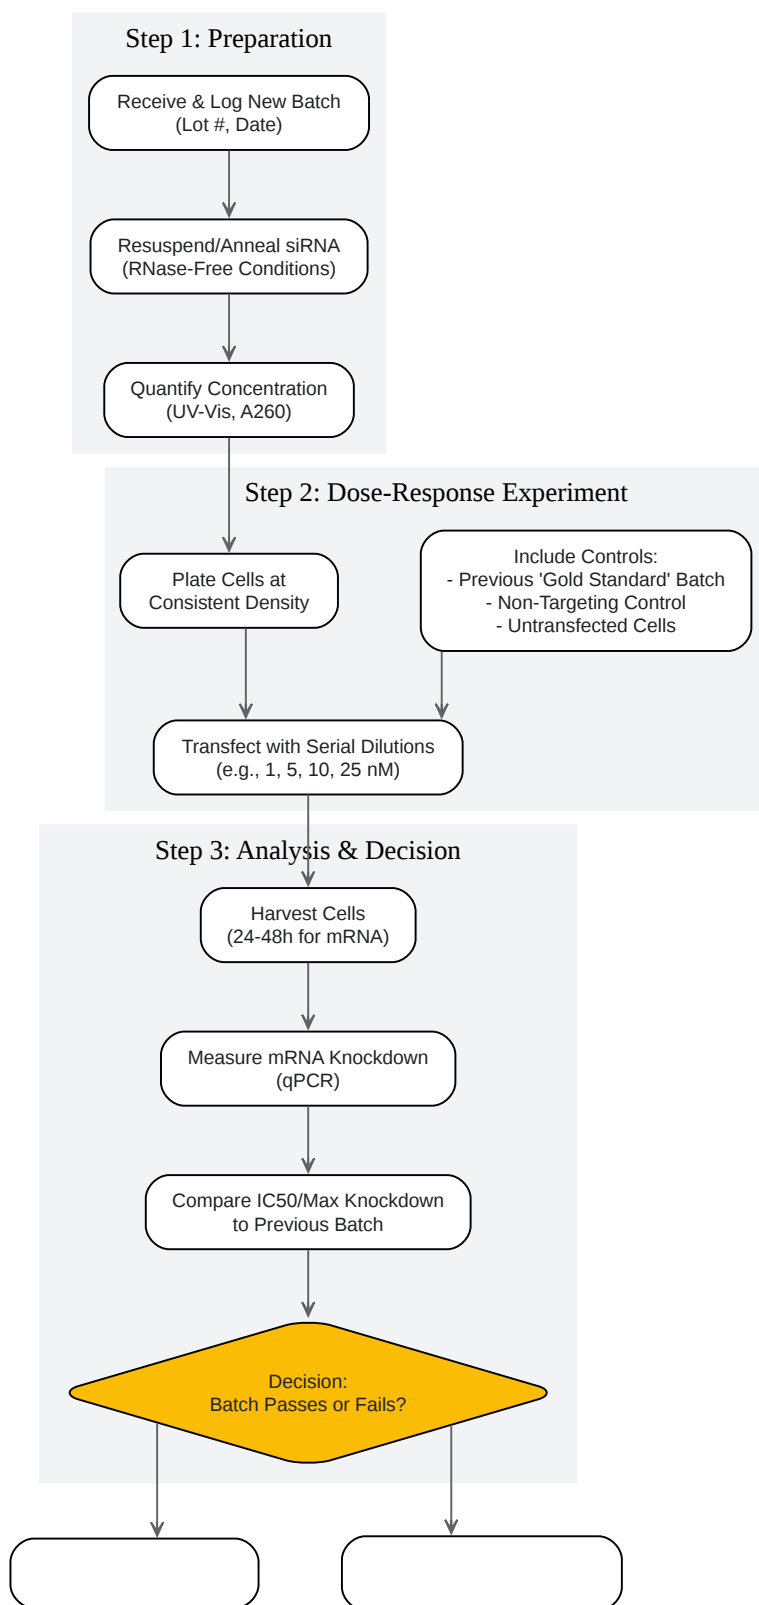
Step 1: Preparation

Receive & Log New Batch
(Lot #, Date)

Resuspend/Anneal siRNA
(RNase-Free Conditions)

Quantify Concentration
(UV-Vis, A260)

Step 2: Dose-Response Experiment

Plate Cells at
Consistent Density

Include Controls:
- Previous 'Gold Standard' Batch
- Non-Targeting Control
- Untransfected Cells

Transfect with Serial Dilutions
(e.g., 1, 5, 10, 25 nM)

Step 3: Analysis & Decision

Harvest Cells
(24-48h for mRNA)

Measure mRNA Knockdown
(qPCR)

Compare IC50/Max Knockdown
to Previous Batch

Decision:
Batch Passes or Fails?